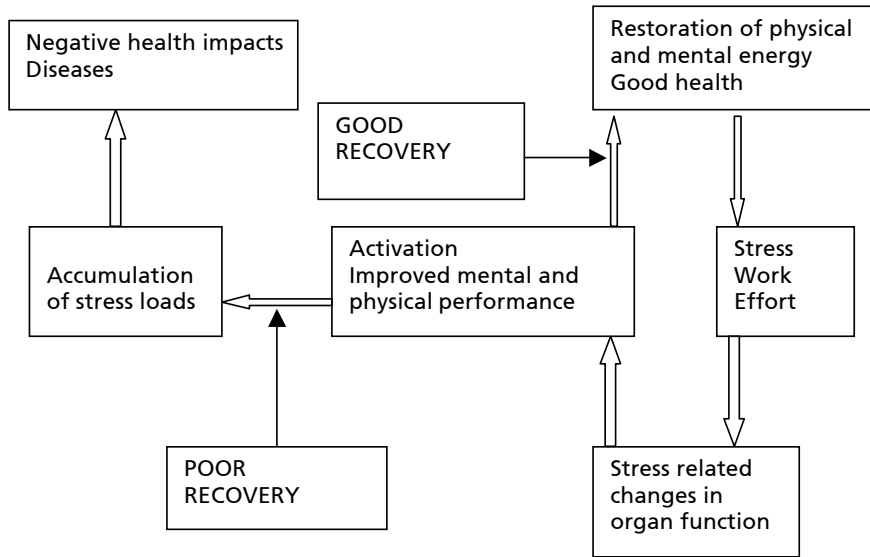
Negative health impacts
Diseases

Restoration of physical and mental energy
Good health

GOOD RECOVERY

Accumulation of stress loads

Activation
Improved mental and physical performance

Stress
Work
Effort

POOR RECOVERY

Stress related changes in organ function